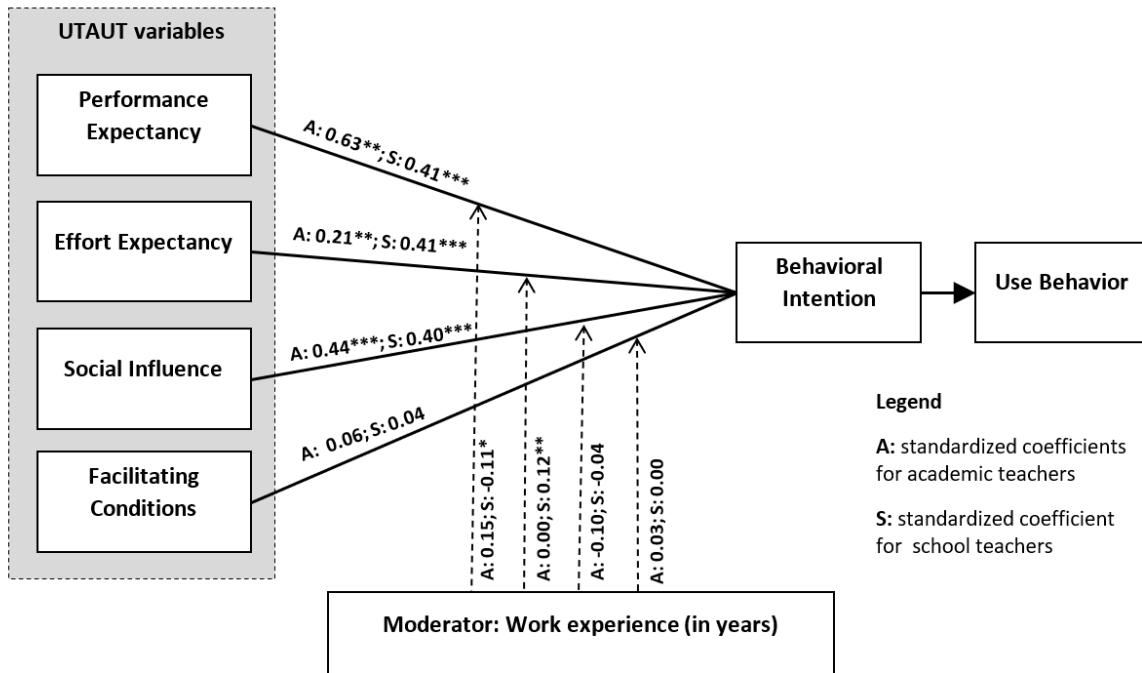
UTAUT variables

Performance Expectancy

Effort Expectancy

Social Influence

Facilitating Conditions

A: 0.63**; S: 0.41***

A: 0.21**; S: 0.41***

A: 0.44***; S: 0.40***

A: 0.06; S: 0.04

Behavioral Intention

Use Behavior

A: 0.15; S: -0.11*

A: 0.00; S: 0.12**

A: -0.10; S: -0.04

A: 0.03; S: 0.00

Legend

A: standardized coefficients for academic teachers

S: standardized coefficient for school teachers

Moderator: Work experience (in years)